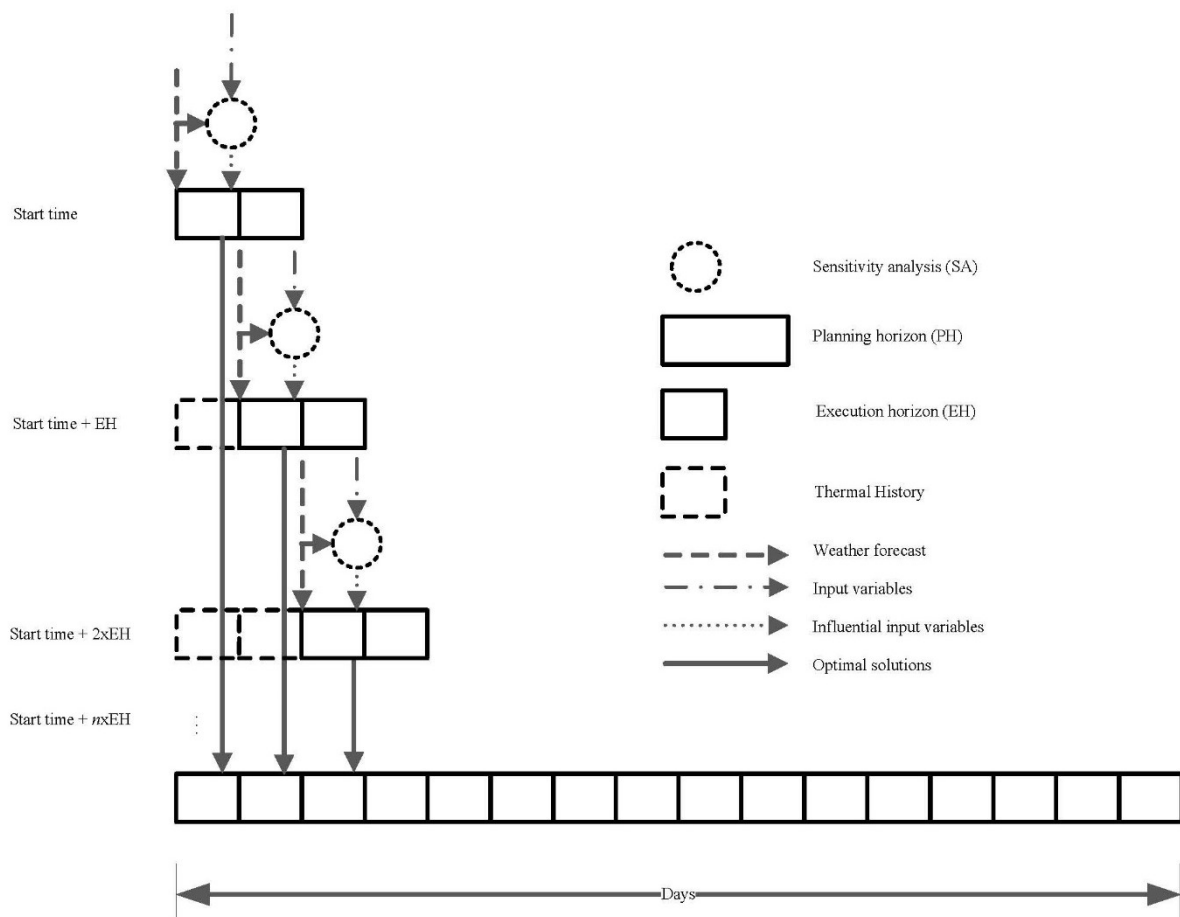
Start time

Start time + EH

Start time + 2xEH

Start time + $n$xEH

Sensitivity analysis (SA)

Planning horizon (PH)

Execution horizon (EH)

Thermal History

Weather forecast

Input variables

Influential input variables

Optimal solutions

Days